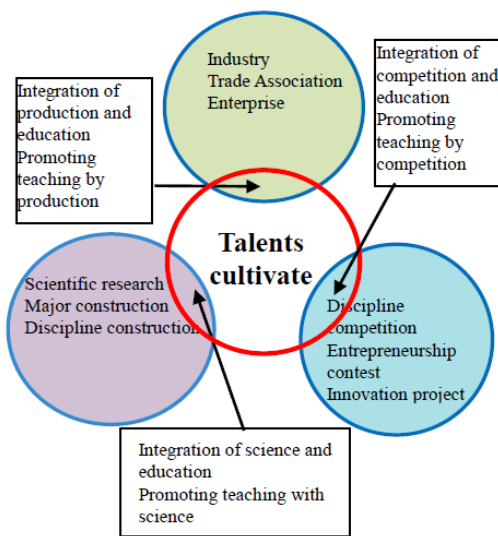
Industry
Trade Association
Enterprise

Integration of competition and education
Promoting teaching by competition

Integration of production and education
Promoting teaching by production

Talents cultivate

Scientific research
Major construction
Discipline construction

Discipline competition
Entrepreneurship contest
Innovation project

Integration of science and education
Promoting teaching with science